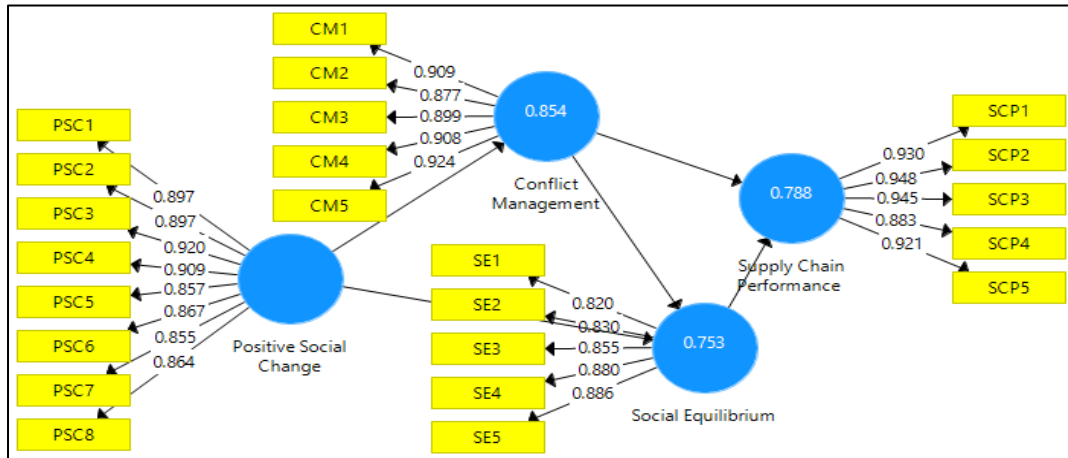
CM1
CM2
CM3
CM4
CM5
0.909
0.877
0.899
0.908
0.924
0.854
Conflict Management

PSC1
PSC2
PSC3
PSC4
PSC5
PSC6
PSC7
PSC8
0.897
0.897
0.920
0.909
0.857
0.867
0.855
0.864
Positive Social Change

SE1
SE2
SE3
SE4
SE5
0.820
0.830
0.855
0.880
0.886
0.753
Social Equilibrium

0.788
Supply Chain Performance
0.930
0.948
0.945
0.883
0.921
SCP1
SCP2
SCP3
SCP4
SCP5